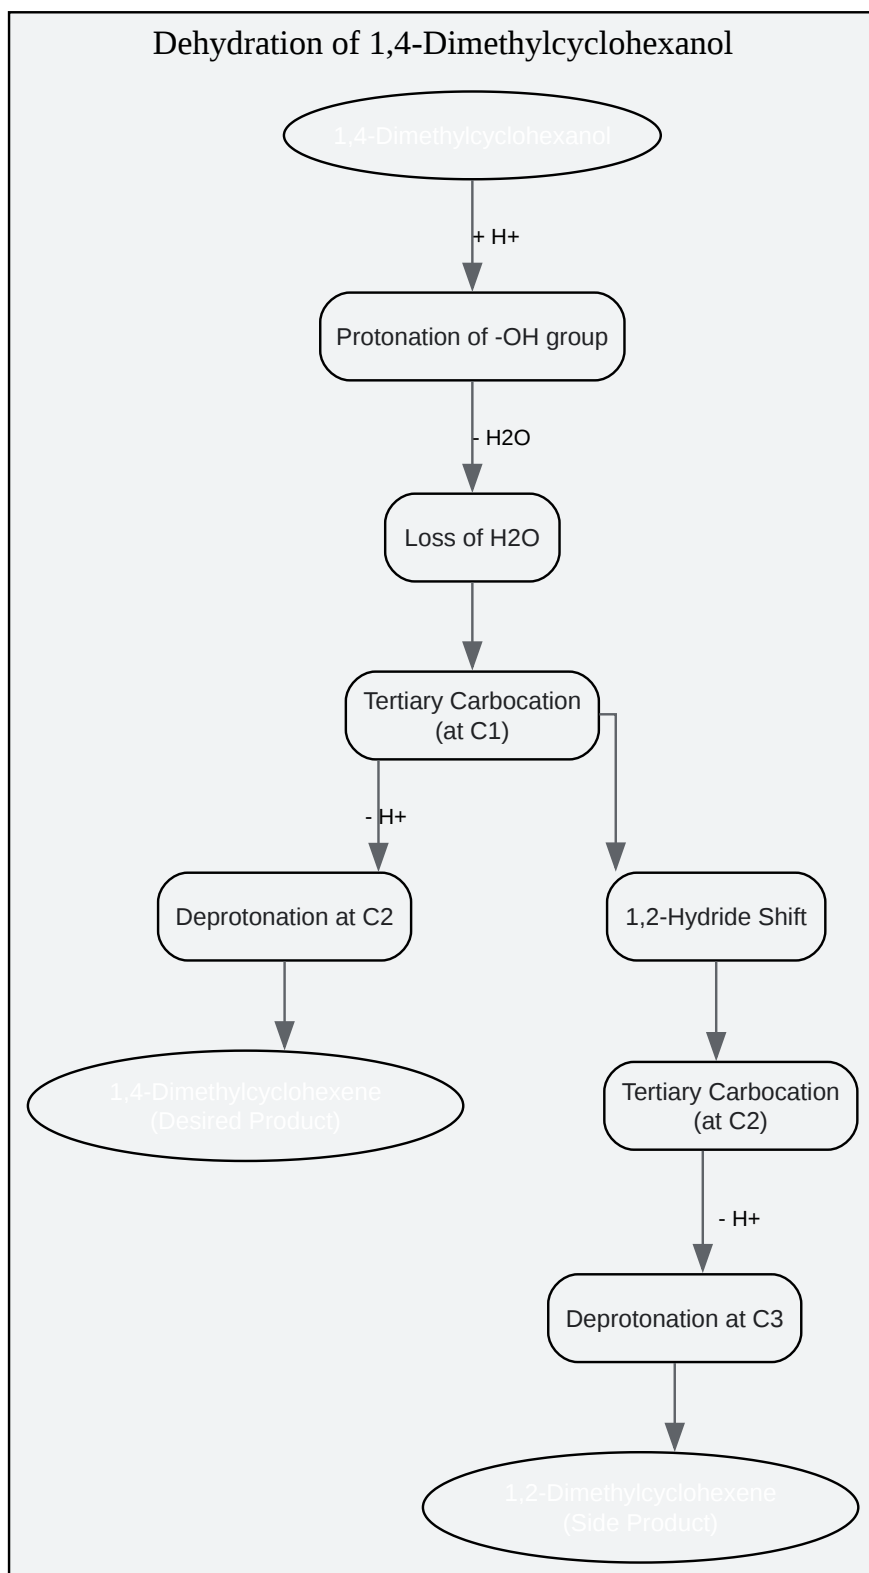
Dehydration of 1,4-Dimethylcyclohexanol

1,4-Dimethylcyclohexanol

+ H+

Protonation of -OH group

- H2O

Loss of H2O

Tertiary Carbocation (at C1)

- H+

Deprotonation at C2

1,2-Hydride Shift

1,4-Dimethylcyclohexene (Desired Product)

Tertiary Carbocation (at C2)

- H+

Deprotonation at C3

1,2-Dimethylcyclohexene (Side Product)